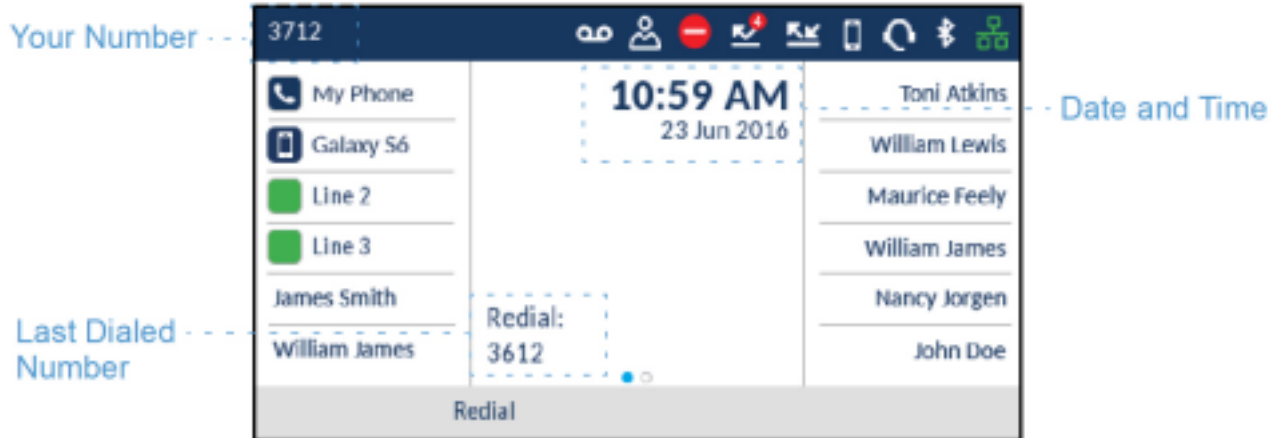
Your Number

3712

4

My Phone

Galaxy S6

Line 2

Line 3

James Smith

William James

10:59 AM
23 Jun 2016

Redial:
3612

Toni Atkins

William Lewis

Maurice Feely

William James

Nancy Jorgen

John Doe

Date and Time

Last Dialed Number

Redial